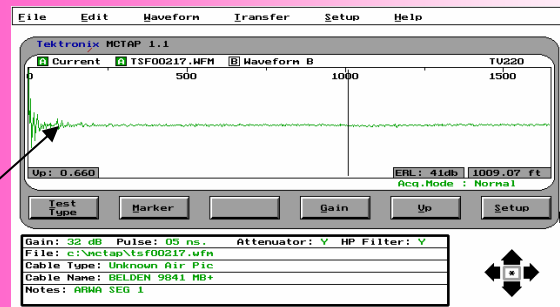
File Edit Waveform Transfer Setup Help

Tektronix MCTAP 1.1

A Current A TSF00217.WFM B Waveform B TV220

0 500 1000 1500

Vp: 0.660

ERL: 41db 1009.07 ft

Acq.Mode : Normal

Test Type

Marker

Gain

Vp

Setup

Gain: 32 dB Pulse: 05 ns. Attenuator: Y HP Filter: Y
File: c:\mctap\tsf00217.wfm
Cable Type: Unknown Air Pic
Cable Name: BELDEN 9841 MB+
Notes: ARWA SEG 1